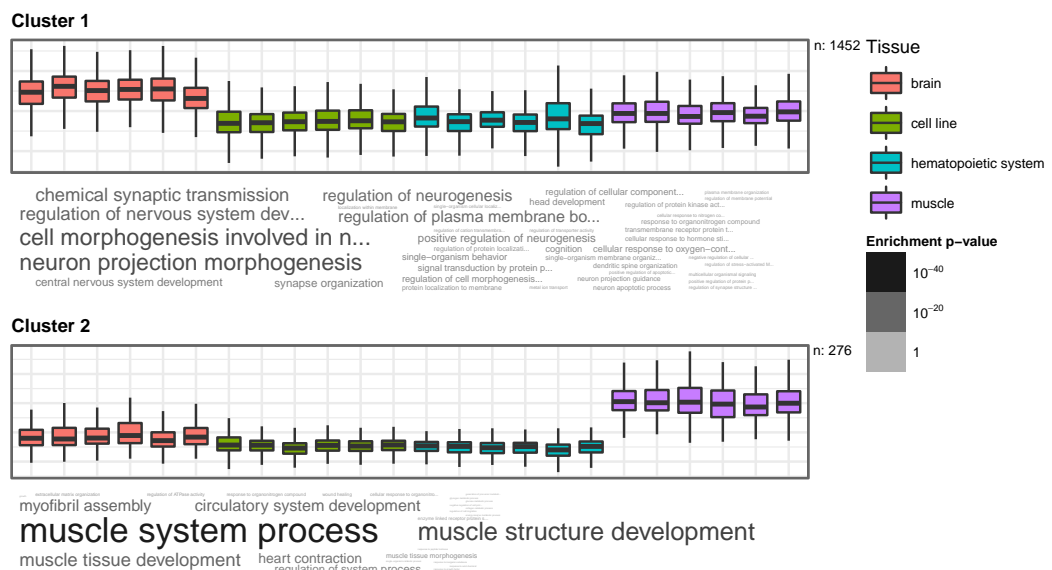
Cluster 1

n: 1452

Tissue
brain
cell line
hematopoietic system
muscle

Enrichment p-value
$10^{-40}$
$10^{-20}$
1

chemical synaptic transmission
regulation of nervous system dev...
cell morphogenesis involved in n...
neuron projection morphogenesis
central nervous system development
synapse organization
regulation of neurogenesis
regulation of plasma membrane bo...
regulation of cellular component...
head development
regulation of protein kinase act...
response to organonitrogen compound
transmembrane receptor protein t...
positive regulation of neurogenesis
cellular response to hormone sti...
regulation of protein localizati...
cognition
cellular response to oxygen-cont...
single-organism behavior
single-organism membrane organiz...
signal transduction by protein p...
dendritic spine organization
regulation of cell morphogenesis...
neuron projection guidance
protein localization to membrane
neuron apoptotic process

Cluster 2

n: 276

myofibril assembly
circulatory system development
muscle system process
muscle structure development
muscle tissue development
heart contraction
muscle tissue morphogenesis
regulation of system process